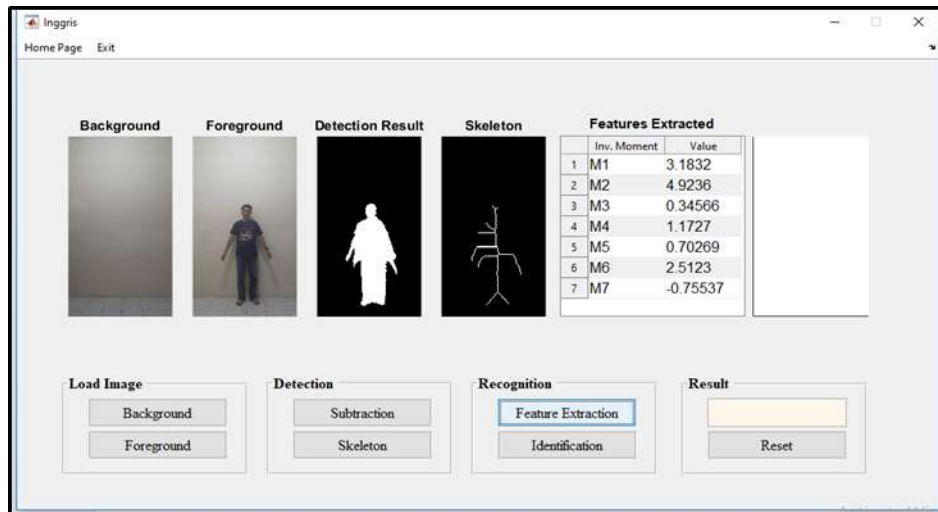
Inggris

Home Page Exit

Background

Foreground

Detection Result

Skeleton

Features Extracted

| | Inv. Moment | Value |
|---|---|---|
| 1 | M1 | 3.1832 |
| 2 | M2 | 4.9236 |
| 3 | M3 | 0.34566 |
| 4 | M4 | 1.1727 |
| 5 | M5 | 0.70269 |
| 6 | M6 | 2.5123 |
| 7 | M7 | -0.75537 |

Load Image

Background

Foreground

Detection

Subtraction

Skeleton

Recognition

Feature Extraction

Identification

Result

Reset